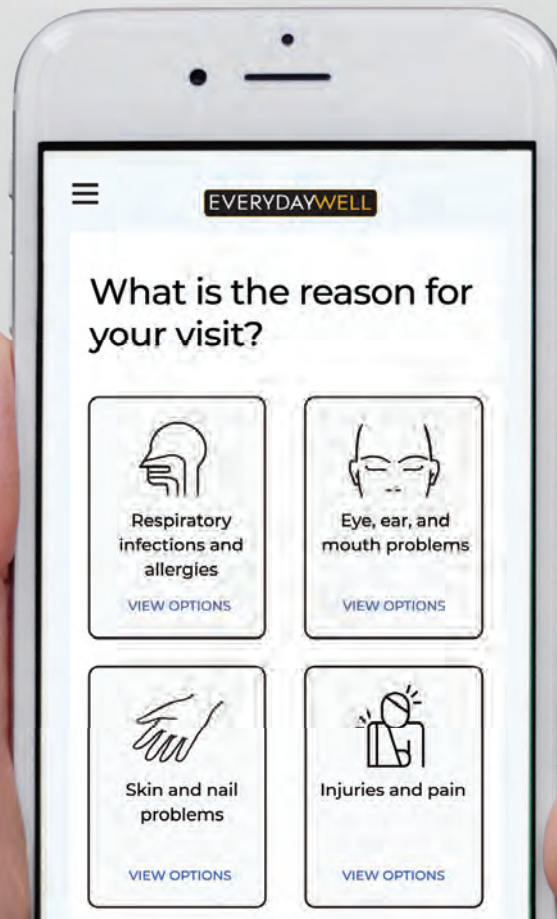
EVERYDAYWELL

What is the reason for your visit?

Respiratory infections and allergies

VIEW OPTIONS

Eye, ear, and mouth problems

VIEW OPTIONS

Skin and nail problems

VIEW OPTIONS

Injuries and pain

VIEW OPTIONS